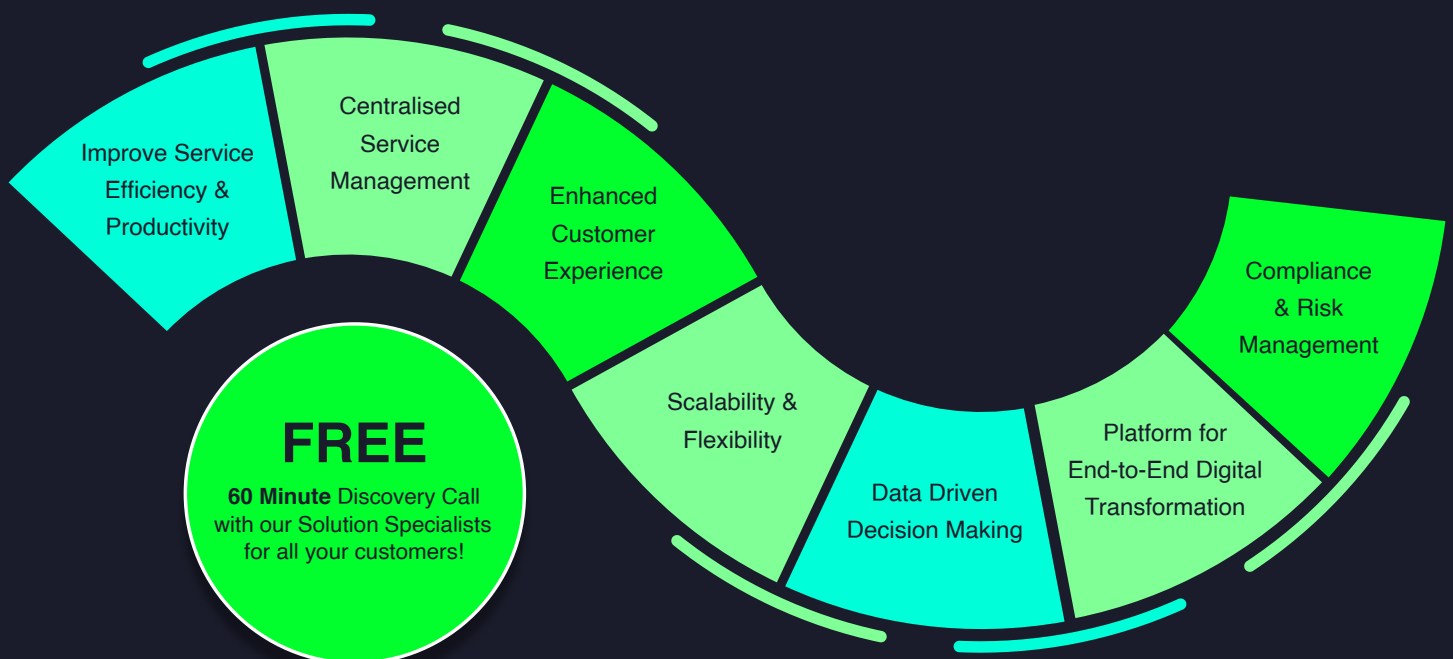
Improve Service Efficiency & Productivity

Centralised Service Management

Enhanced Customer Experience

Scalability & Flexibility

Data Driven Decision Making

Platform for End-to-End Digital Transformation

Compliance & Risk Management

FREE
60 Minute Discovery Call with our Solution Specialists for all your customers!